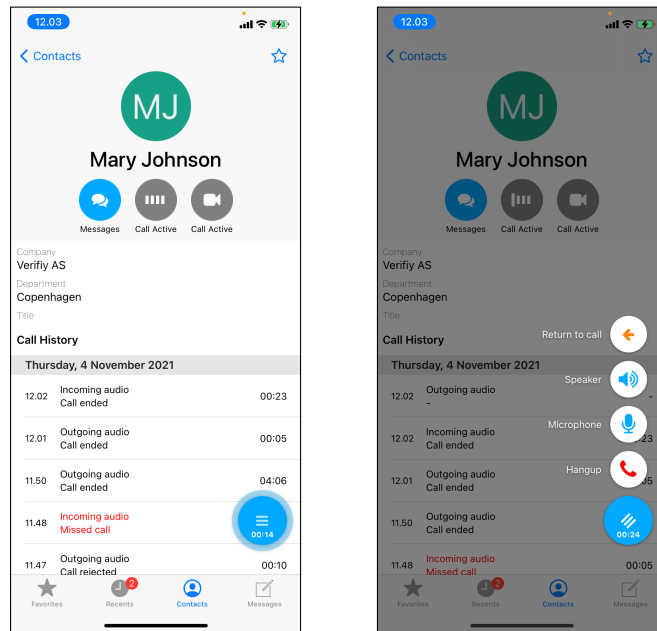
12.03

Contacts

MJ

Mary Johnson

Messages Call Active Call Active

Company
Verifiy AS

Department
Copenhagen

Title

Call History

Thursday, 4 November 2021

12.02 Incoming audio
Call ended 00:23

12.01 Outgoing audio
Call ended 00:05

11.50 Outgoing audio
Call ended 04:06

11.48 Incoming audio
Missed call

00:14

11.47 Outgoing audio
Call rejected 00:10

Favorites Recents 2 Contacts Messages

12.03

Contacts

MJ

Mary Johnson

Messages Call Active Call Active

Company
Verifiy AS

Department
Copenhagen

Title

Call History

Return to call

Thursday, 4 November 2021

Speaker

12.02 Outgoing audio
-

Microphone

12.02 Incoming audio
Call ended

Hangup

12.01 Outgoing audio
Call ended

00:24

11.50 Outgoing audio
Call ended

11.48 Incoming audio
Missed call 00:05

Favorites Recents 2 Contacts Messages